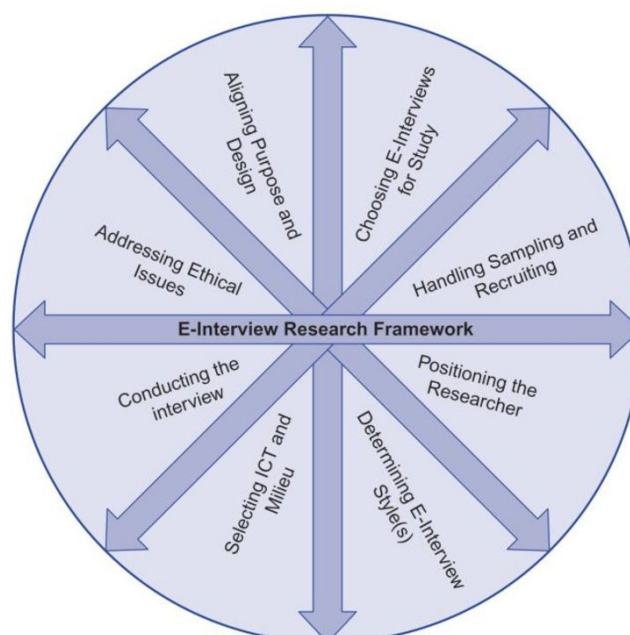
Aligning Purpose and Design

Choosing E-Interviews for Study

Addressing Ethical Issues

Handling Sampling and Recruiting

E-Interview Research Framework

Conducting the interview

Positioning the Researcher

Selecting ICT and Milieu

Determining E-Interview Style(s)